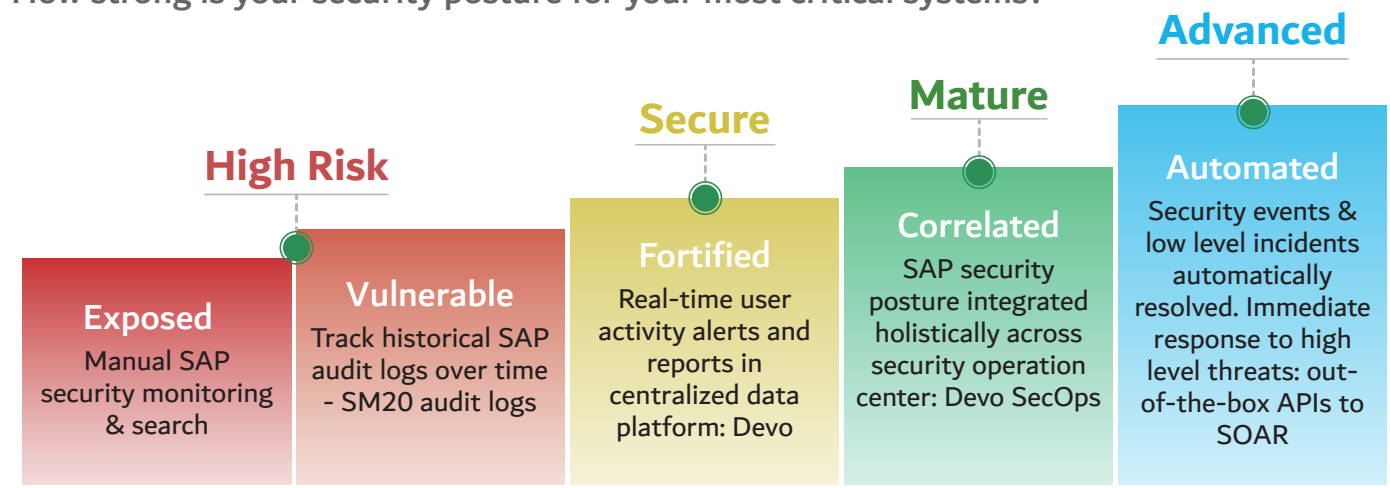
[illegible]

Advanced

Mature

Secure

High Risk

Exposed
Manual SAP security monitoring & search

Vulnerable
Track historical SAP audit logs over time - SM20 audit logs

Fortified
Real-time user activity alerts and reports in centralized data platform: Devo

Correlated
SAP security posture integrated holistically across security operation center: Devo SecOps

Automated
Security events & low level incidents automatically resolved. Immediate response to high level threats: out-of-the-box APIs to SOAR